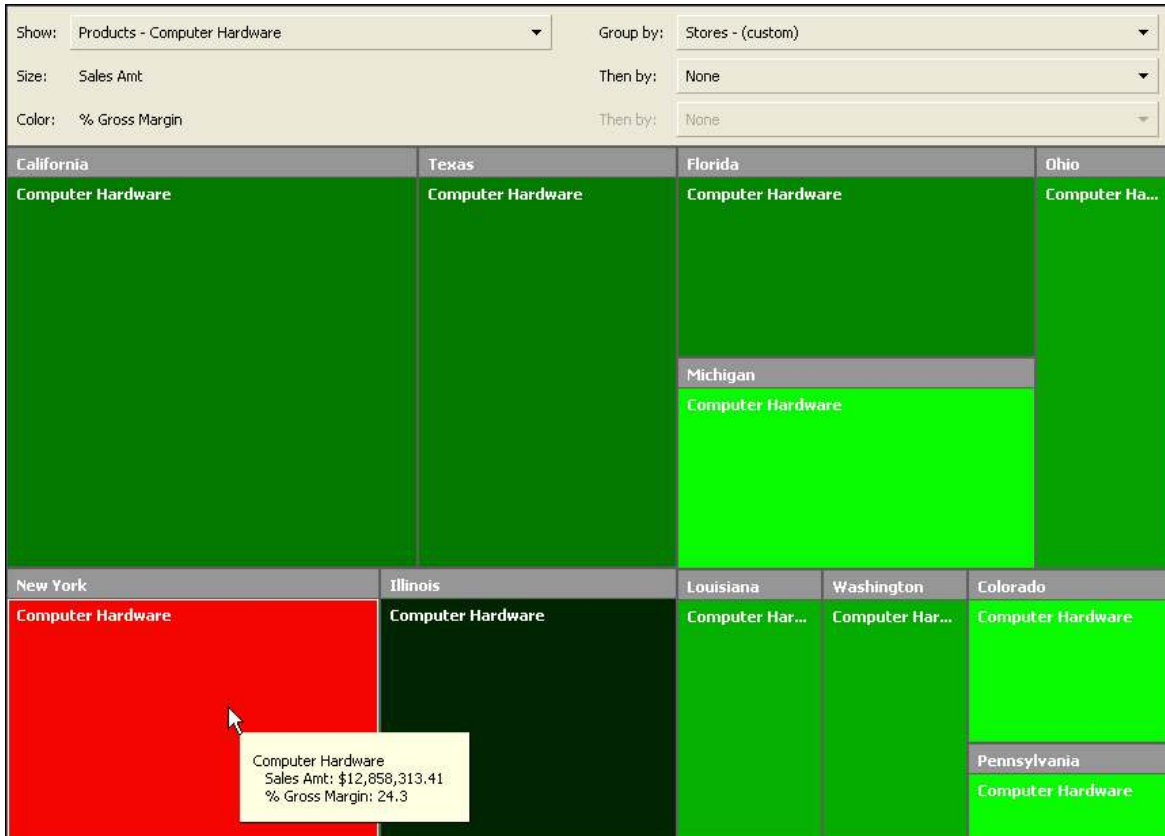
Show: Products - Computer Hardware
Group by: Stores - (custom)
Size: Sales Amt
Then by: None
Color: % Gross Margin
Then by: None

California
Computer Hardware

Texas
Computer Hardware

Florida
Computer Hardware

Ohio
Computer Ha...

Michigan
Computer Hardware

New York
Computer Hardware

Computer Hardware
Sales Amt: $12,858,313.41
% Gross Margin: 24.3

Illinois
Computer Hardware

Louisiana
Computer Har...

Washington
Computer Har...

Colorado
Computer Hardware

Pennsylvania
Computer Hardware